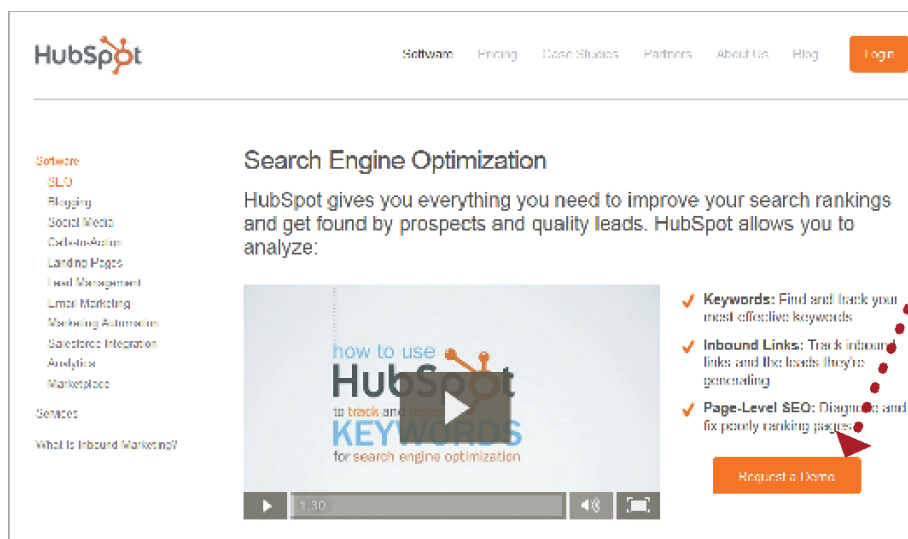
HubSpot

Software Pricing Case Studies Partners About Us Blog Login

Software
SEO
Blogging
Social Media
Calls-to-Action
Landing Pages
Lead Management
Email Marketing
Marketing Automation
Salesforce Integration
Analytics
Marketplace

Services

What is Inbound Marketing?

Search Engine Optimization

HubSpot gives you everything you need to improve your search rankings and get found by prospects and quality leads. HubSpot allows you to analyze:

how to use
HubSpot
to track and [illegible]
KEYWORDS
for search engine optimization

1:30

Keywords: Find and track your most effective keywords

Inbound Links: Track inbound links and the leads they're generating

Page-Level SEO: Diagnose and fix poorly ranking pages

Request a Demo